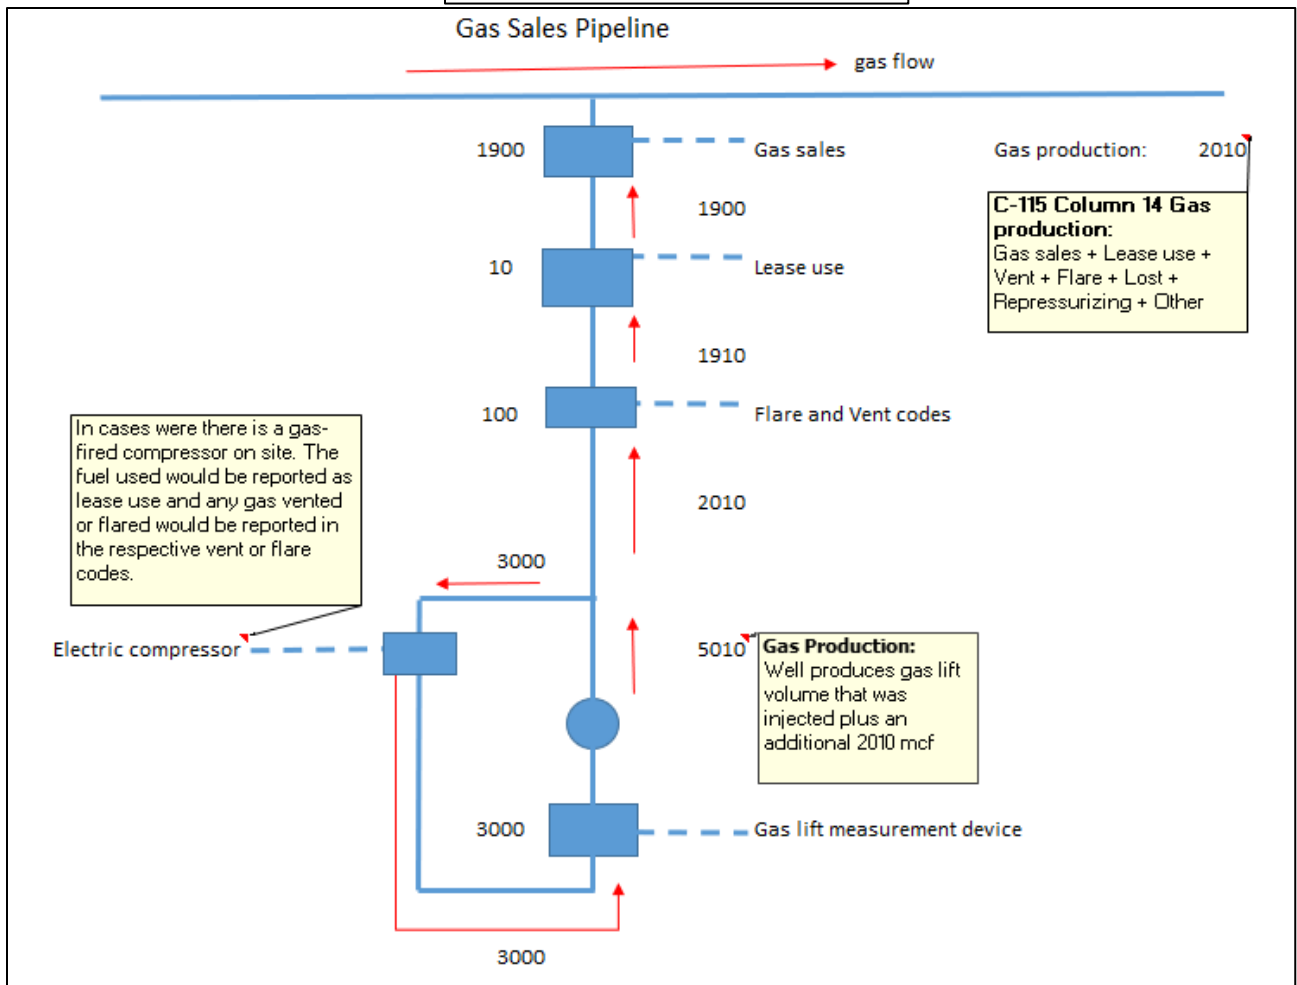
Gas Sales Pipeline

gas flow

1900

Gas sales

Gas production: 2010

C-115 Column 14 Gas production:
Gas sales + Lease use + Vent + Flare + Lost + Repressurizing + Other

1900

10

Lease use

1910

100

Flare and Vent codes

In cases were there is a gas-fired compressor on site. The fuel used would be reported as lease use and any gas vented or flared would be reported in the respective vent or flare codes.

2010

3000

Electric compressor

5010

Gas Production:
Well produces gas lift volume that was injected plus an additional 2010 mcf

3000

Gas lift measurement device

3000